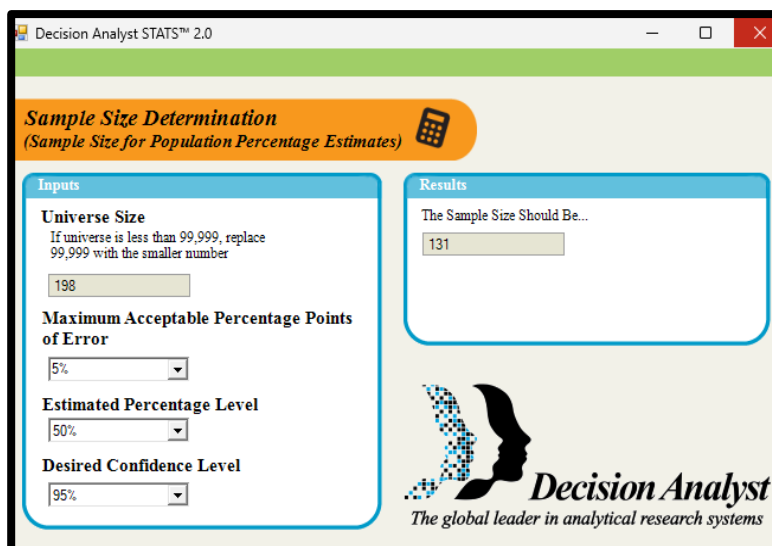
Decision Analyst STATS™ 2.0

Sample Size Determination
(Sample Size for Population Percentage Estimates)

Inputs

Universe Size
If universe is less than 99,999, replace 99,999 with the smaller number

198

Maximum Acceptable Percentage Points of Error

5%

Estimated Percentage Level

50%

Desired Confidence Level

95%

Results

The Sample Size Should Be...

131

Decision Analyst
The global leader in analytical research systems